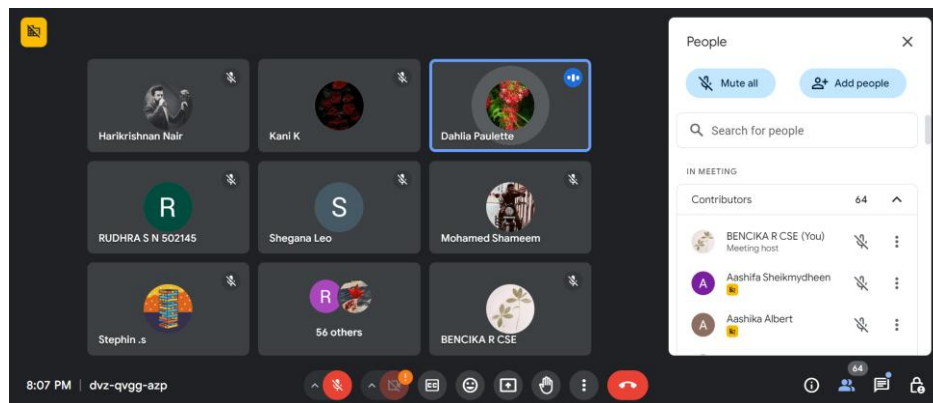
Harikrishnan Nair

Kani K

Dahlia Paulette

R

RUDHRA S N 502145

S

Shegana Leo

Mohamed Shameem

Stephin .s

R

56 others

BENCIKA R CSE

People

Mute all

Add people

Search for people

IN MEETING

Contributors 64

BENCIKA R CSE (You)
Meeting host

A
Aashifa Sheikmydheen

A
Aashika Albert

8:07 PM | dvz-qvgg-azp

!

64